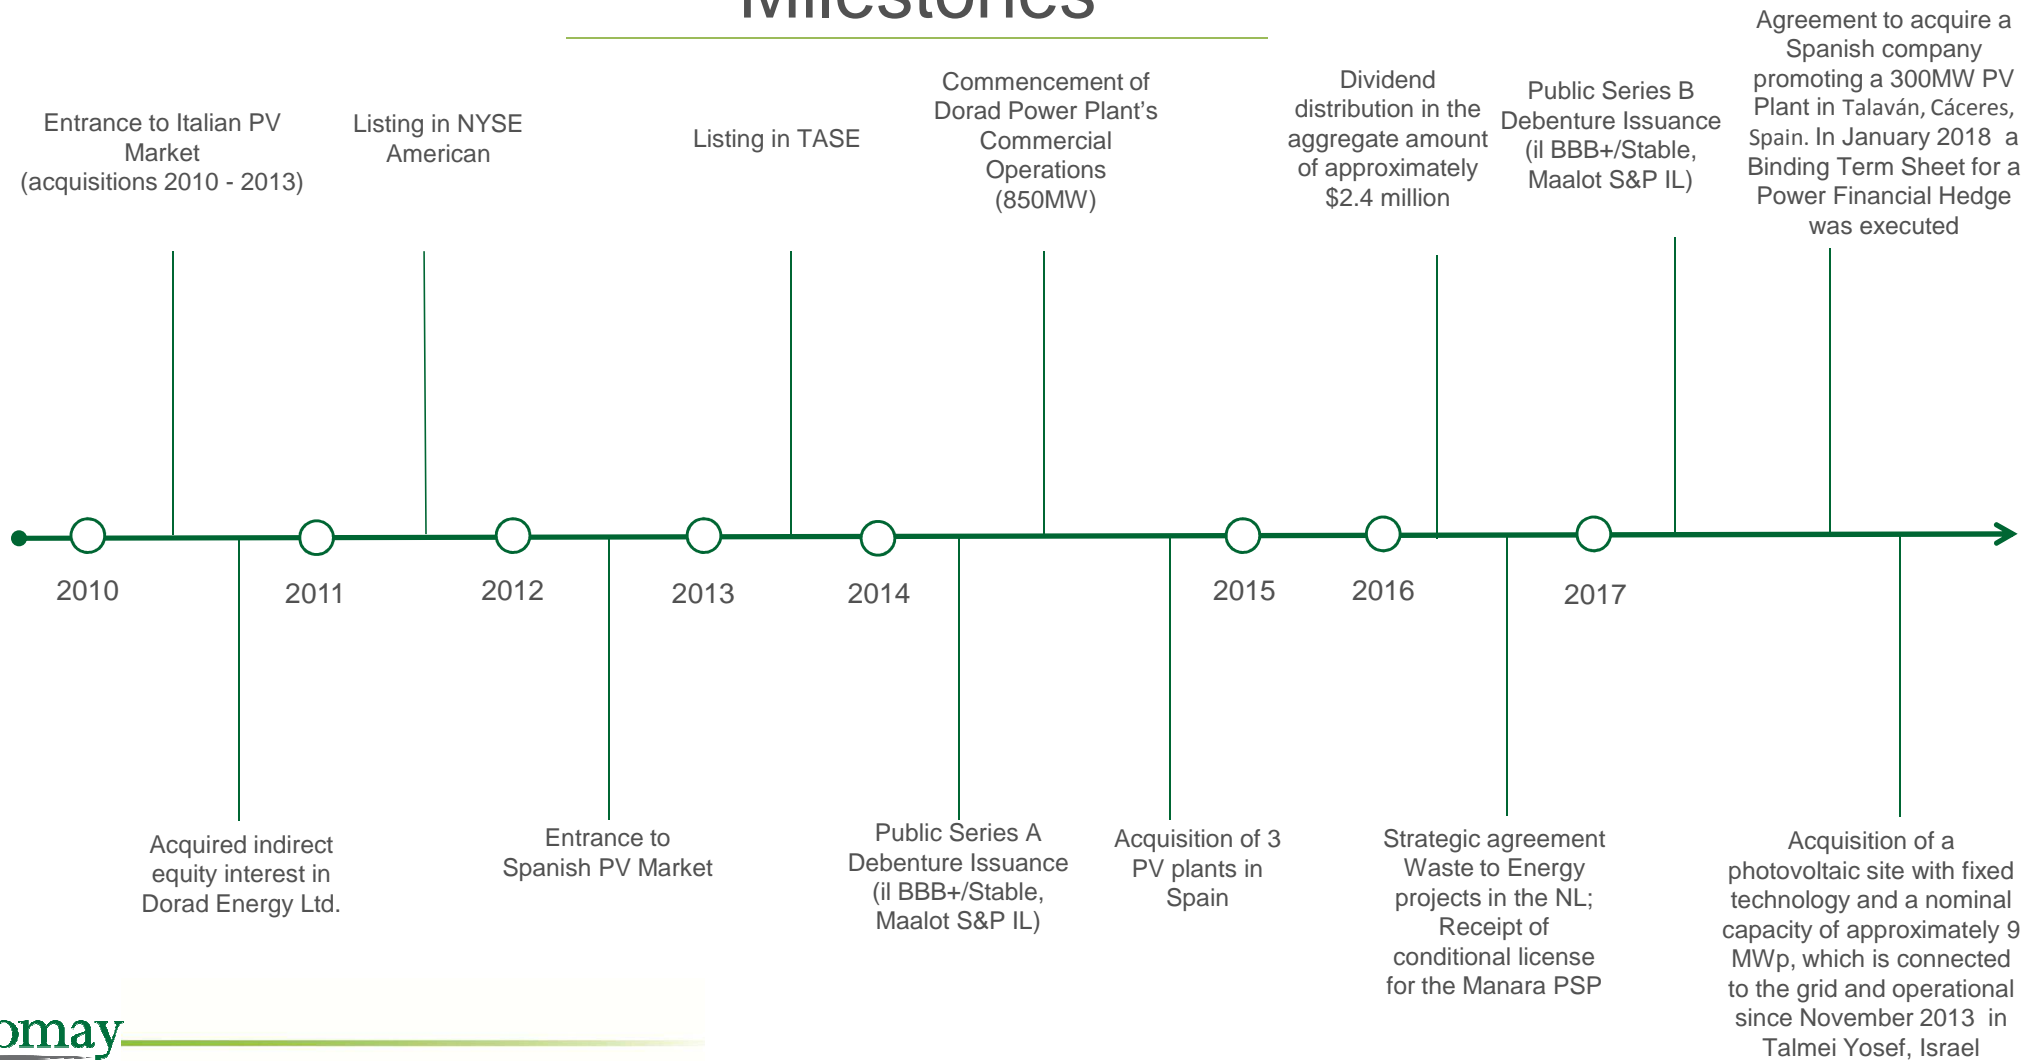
Milestones

Entrance to Italian PV Market (acquisitions 2010 - 2013)

Listing in NYSE American

Listing in TASE

Commencement of Dorad Power Plant's Commercial Operations (850MW)

Dividend distribution in the aggregate amount of approximately $2.4 million

Public Series B Debenture Issuance (il BBB+/Stable, Maalot S&P IL)

Agreement to acquire a Spanish company promoting a 300MW PV Plant in Talaván, Cáceres, Spain. In January 2018 a Binding Term Sheet for a Power Financial Hedge was executed

2010

2011

2012

2013

2014

2015

2016

2017

Acquired indirect equity interest in Dorad Energy Ltd.

Entrance to Spanish PV Market

Public Series A Debenture Issuance (il BBB+/Stable, Maalot S&P IL)

Acquisition of 3 PV plants in Spain

Strategic agreement Waste to Energy projects in the NL; Receipt of conditional license for the Manara PSP

Acquisition of a photovoltaic site with fixed technology and a nominal capacity of approximately 9 MWp, which is connected to the grid and operational since November 2013 in Talmei Yosef, Israel

omay